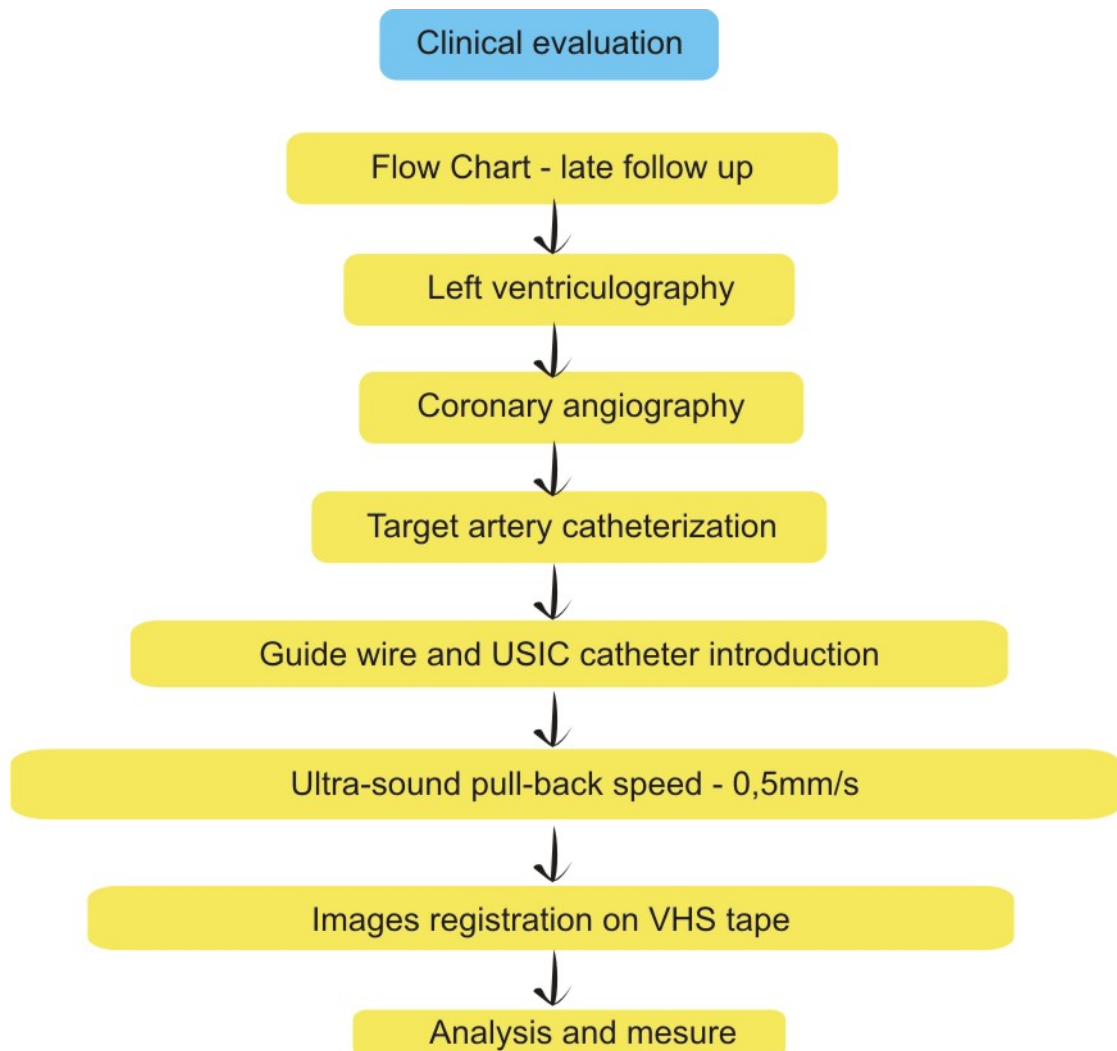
Clinical evaluation

Flow Chart - late follow up

Left ventriculography

Coronary angiography

Target artery catheterization

Guide wire and USIC catheter introduction

Ultra-sound pull-back speed - 0,5mm/s

Images registration on VHS tape

Analysis and mesure